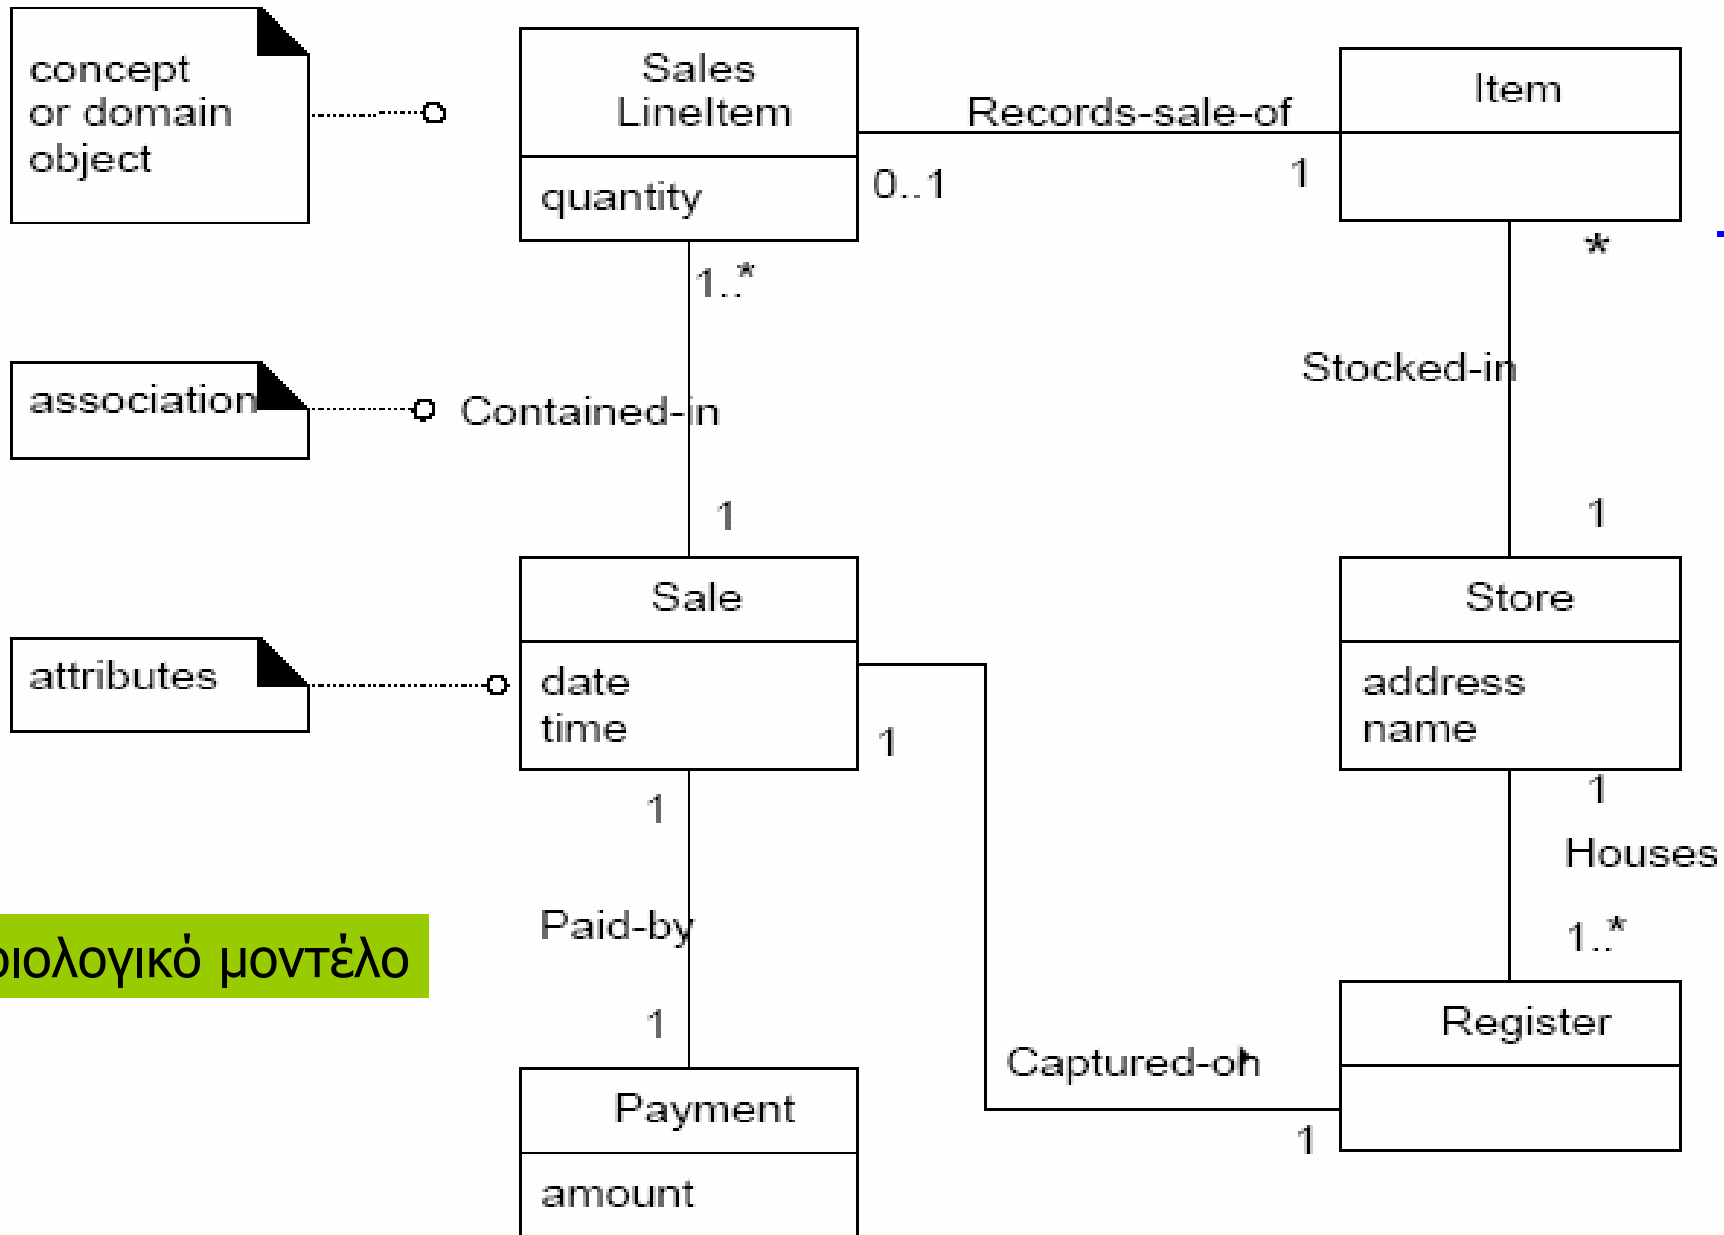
concept or domain object

Sales LineItem

quantity

Records-sale-of

0..1

1

Item

*

1..*

Stocked-in

association

Contained-in

1

1

Sale

date
time

Store

address
name

attributes

1

1

1

Houses

Paid-by

ιολογικό μοντέλο

1..*

1

Register

Captured-on

1

Payment

amount